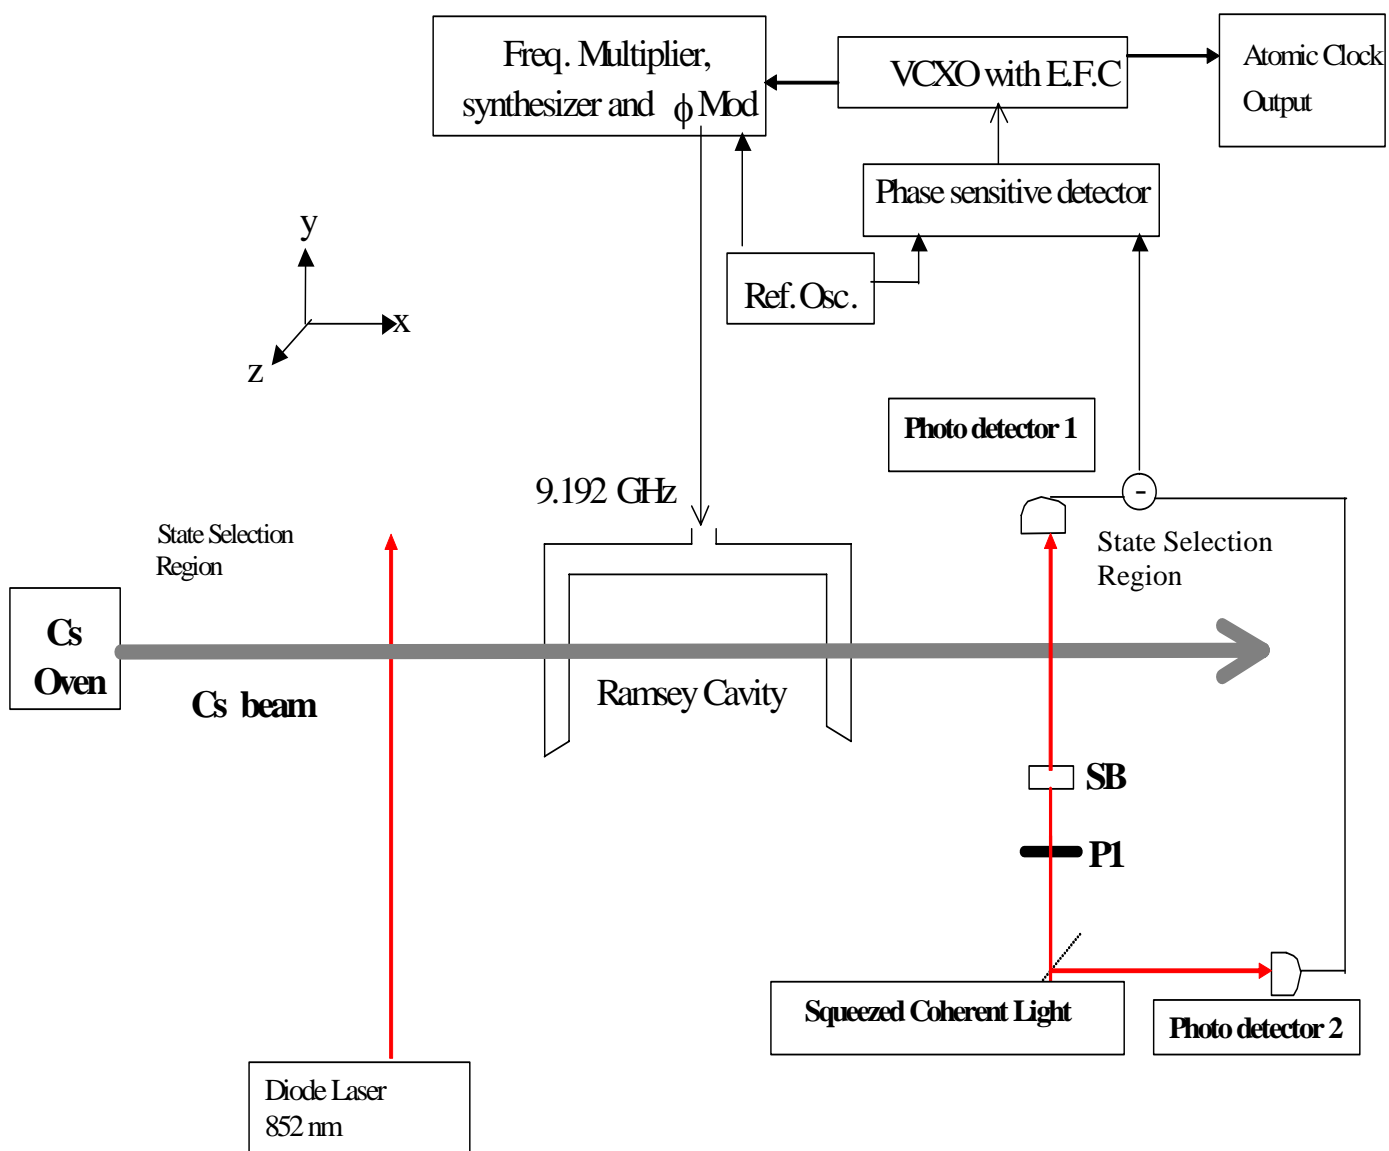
Freq. Multiplier, synthesizer and $\phi$ Mod

VCXO with E.F.C

Atomic Clock Output

Phase sensitive detector

y

x

z

Ref. Osc.

Photo detector 1

9.192 GHz

-

State Selection Region

State Selection Region

Cs Oven

Cs beam

Ramsey Cavity

SB

P1

Squeezed Coherent Light

Photo detector 2

Diode Laser 852 nm